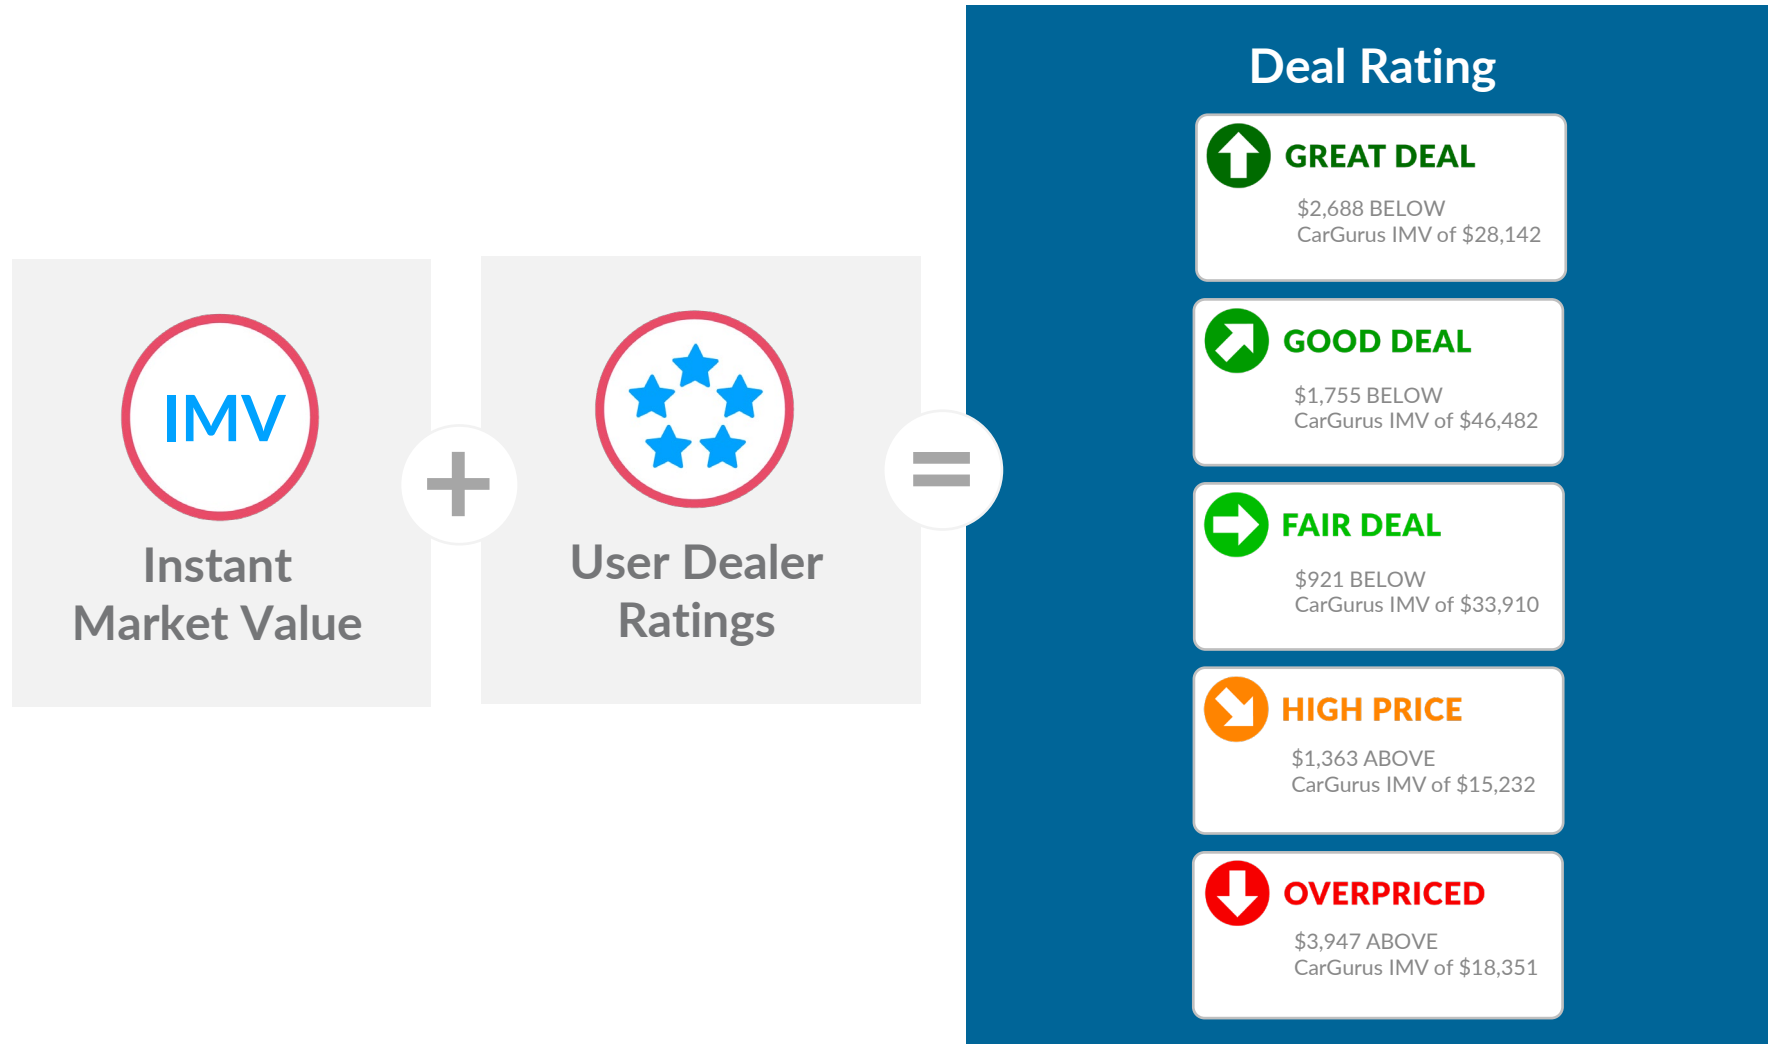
IMV

Instant Market Value

+

User Dealer Ratings

=

Deal Rating

GREAT DEAL
$2,688 BELOW
CarGurus IMV of $28,142

GOOD DEAL
$1,755 BELOW
CarGurus IMV of $46,482

FAIR DEAL
$921 BELOW
CarGurus IMV of $33,910

HIGH PRICE
$1,363 ABOVE
CarGurus IMV of $15,232

OVERPRICED
$3,947 ABOVE
CarGurus IMV of $18,351